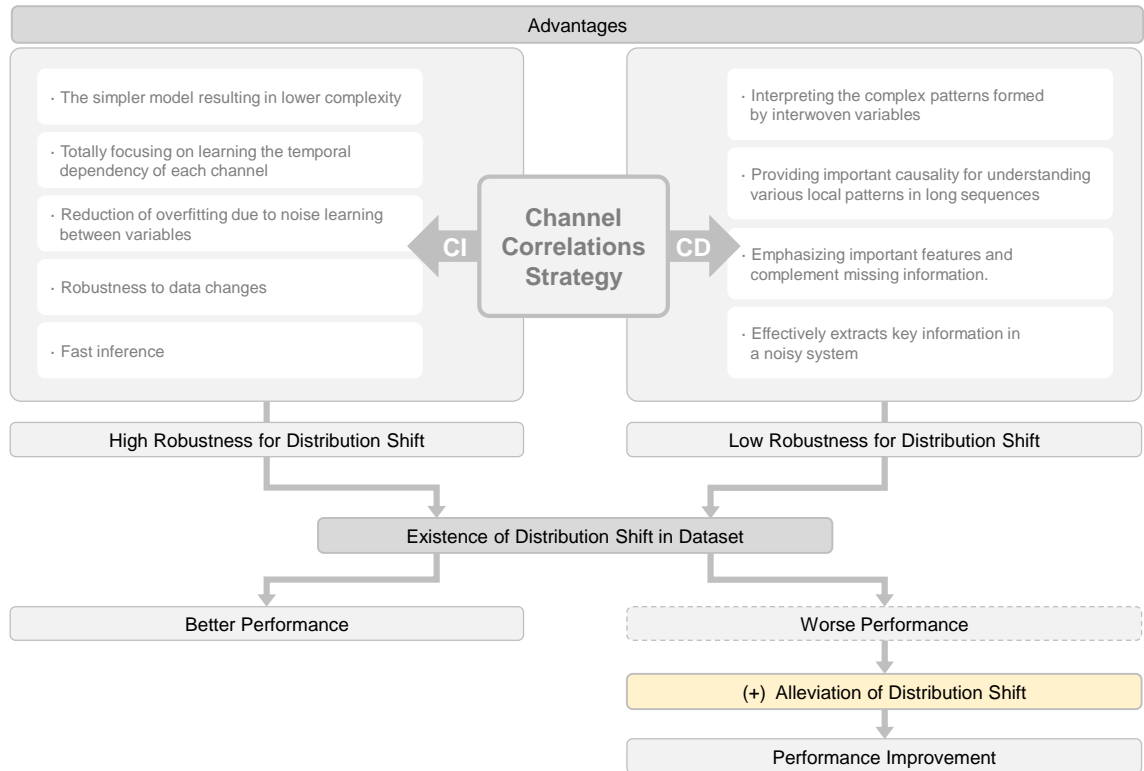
Advantages

· The simpler model resulting in lower complexity

· Totally focusing on learning the temporal dependency of each channel

· Reduction of overfitting due to noise learning between variables

· Robustness to data changes

· Fast inference

Channel Correlations Strategy

CI

CD

· Interpreting the complex patterns formed by interwoven variables

· Providing important causality for understanding various local patterns in long sequences

· Emphasizing important features and complement missing information.

· Effectively extracts key information in a noisy system

High Robustness for Distribution Shift

Low Robustness for Distribution Shift

Existence of Distribution Shift in Dataset

Better Performance

Worse Performance

(+) Alleviation of Distribution Shift

Performance Improvement